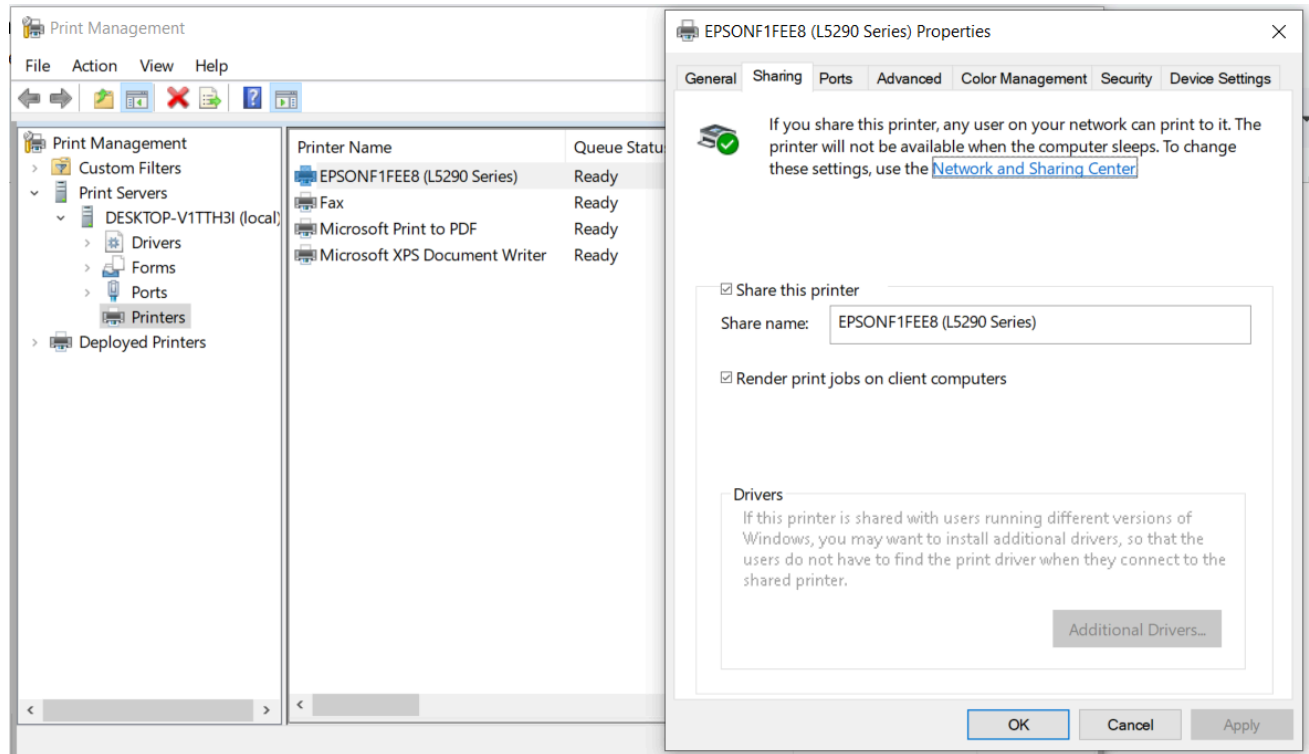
Print Management

File Action View Help

Print Management
Custom Filters
Print Servers
DESKTOP-V1TTH3I (local)
Drivers
Forms
Ports
Printers
Deployed Printers

| Printer Name | Queue Statu |
|---|---|
| EPSONF1FEE8 (L5290 Series) | Ready |
| Fax | Ready |
| Microsoft Print to PDF | Ready |
| Microsoft XPS Document Writer | Ready |

EPSONF1FEE8 (L5290 Series) Properties

General Sharing Ports Advanced Color Management Security Device Settings

If you share this printer, any user on your network can print to it. The printer will not be available when the computer sleeps. To change these settings, use the Network and Sharing Center

Share this printer

Share name: EPSONF1FEE8 (L5290 Series)

Render print jobs on client computers

Drivers

If this printer is shared with users running different versions of Windows, you may want to install additional drivers, so that the users do not have to find the print driver when they connect to the shared printer.

Additional Drivers...

OK Cancel Apply